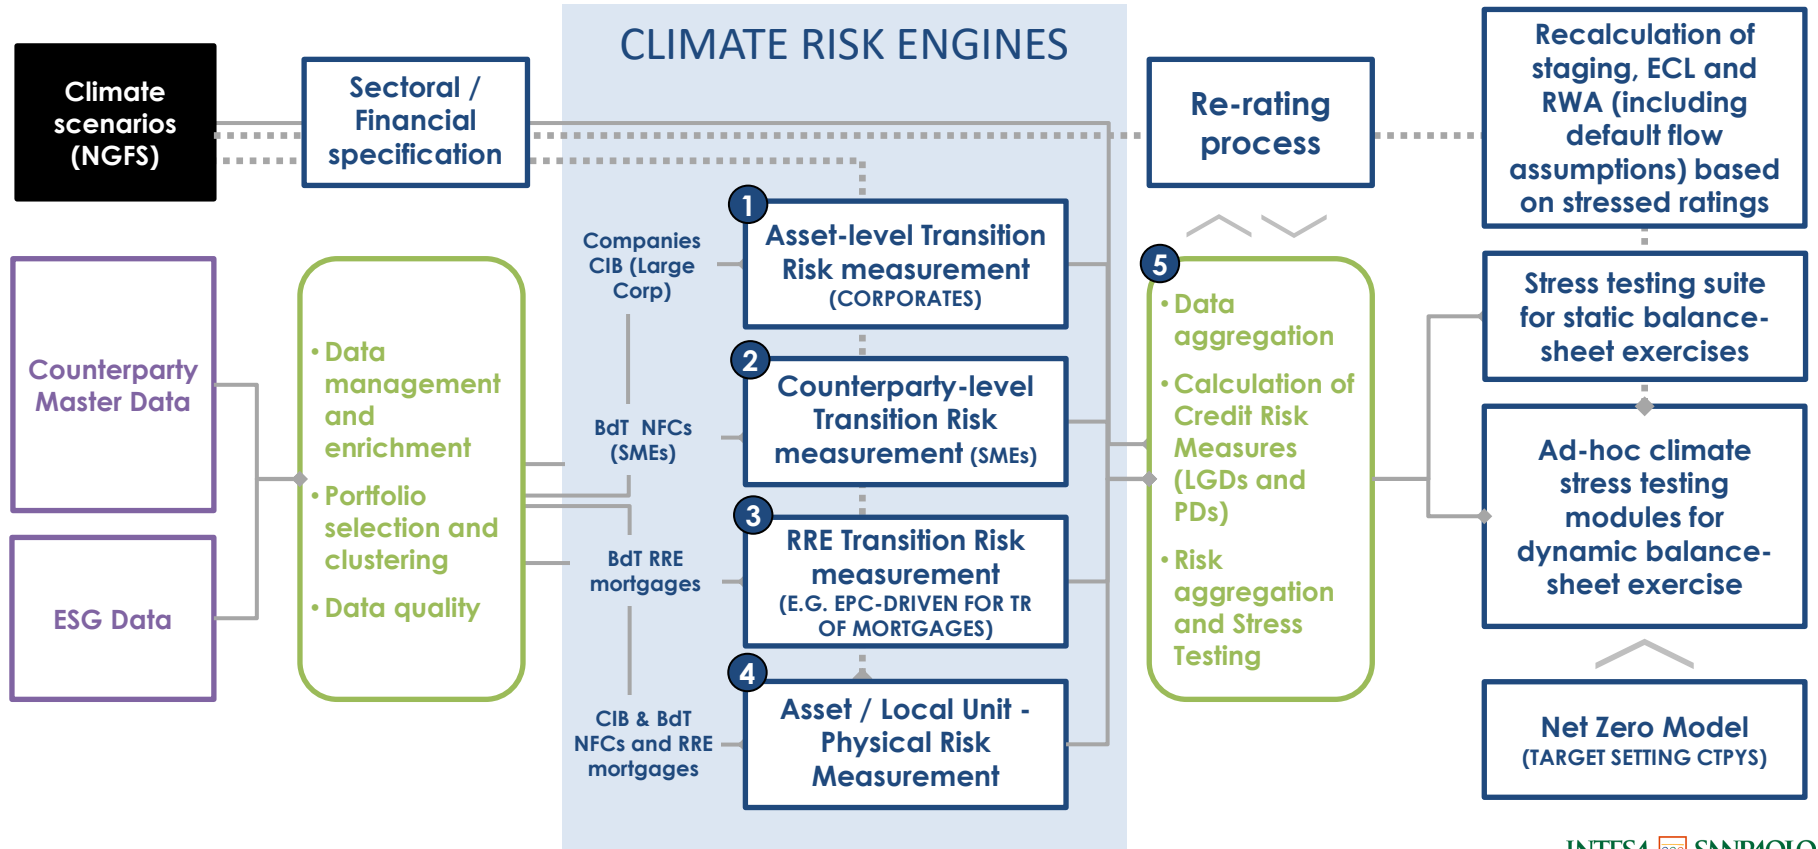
Climate scenarios (NGFS)

Sectoral / Financial specification

CLIMATE RISK ENGINES

Re-rating process

Recalculation of staging, ECL and RWA (including default flow assumptions) based on stressed ratings

Counterparty Master Data

ESG Data

• Data management and enrichment
• Portfolio selection and clustering
• Data quality

Companies CIB (Large Corp)

1 Asset-level Transition Risk measurement (CORPORATES)

BdT NFCs (SMEs)

2 Counterparty-level Transition Risk measurement (SMEs)

BdT RRE mortgages

3 RRE Transition Risk measurement (E.G. EPC-DRIVEN FOR TR OF MORTGAGES)

CIB & BdT NFCs and RRE mortgages

4 Asset / Local Unit - Physical Risk Measurement

5
• Data aggregation
• Calculation of Credit Risk Measures (LGDs and PDs)
• Risk aggregation and Stress Testing

Stress testing suite for static balance-sheet exercises

Ad-hoc climate stress testing modules for dynamic balance-sheet exercise

Net Zero Model (TARGET SETTING CTPYS)

INTESA SANPAOLO